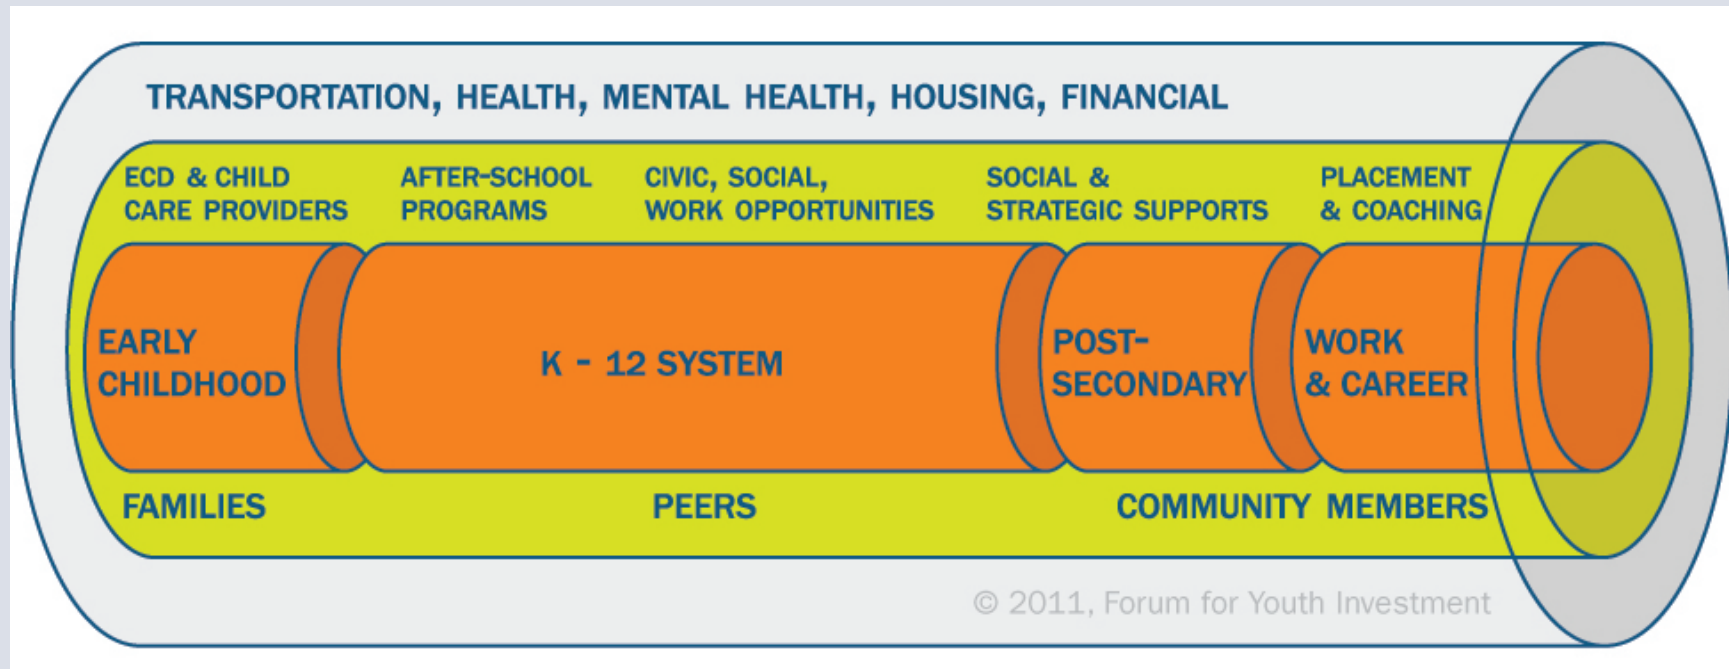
TRANSPORTATION, HEALTH, MENTAL HEALTH, HOUSING, FINANCIAL

ECD & CHILD CARE PROVIDERS

AFTER-SCHOOL PROGRAMS

CIVIC, SOCIAL, WORK OPPORTUNITIES

SOCIAL & STRATEGIC SUPPORTS

PLACEMENT & COACHING

EARLY CHILDHOOD

K - 12 SYSTEM

POST-SECONDARY

WORK & CAREER

FAMILIES

PEERS

COMMUNITY MEMBERS

© 2011, Forum for Youth Investment